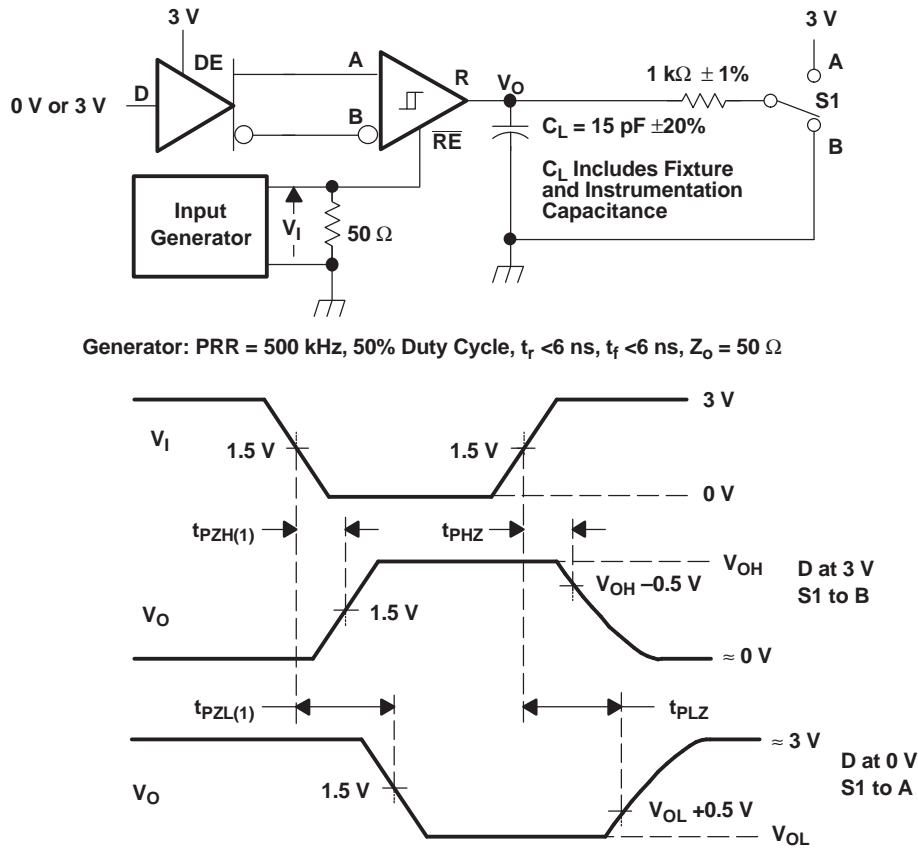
3 V
DE
0 V or 3 V
D
A
B
R
$\overline{RE}$
$V_O$
1 k$\Omega$ $\pm$1%
3 V
A
S1
B
$C_L$ = 15 pF $\pm$20%
$C_L$ Includes Fixture and Instrumentation Capacitance
Input Generator
$V_I$
50 $\Omega$

Generator: PRR = 500 kHz, 50% Duty Cycle, $t_r$ <6 ns, $t_f$ <6 ns, $Z_o$ = 50 $\Omega$

$V_I$
1.5 V
1.5 V
3 V
0 V
$t_{PZH(1)}$
$t_{PHZ}$
$V_{OH}$
$V_{OH}$ –0.5 V
D at 3 V
S1 to B
$V_O$
1.5 V
$\approx$ 0 V
$t_{PZL(1)}$
$t_{PLZ}$
$\approx$ 3 V
D at 0 V
S1 to A
$V_O$
1.5 V
$V_{OL}$ +0.5 V
$V_{OL}$